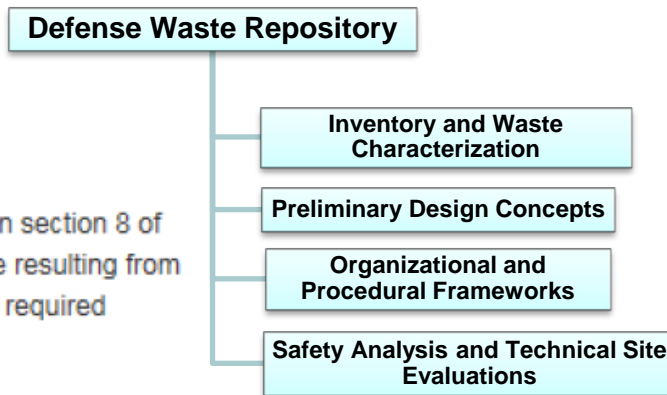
Defense Waste Repository

Inventory and Waste Characterization

Preliminary Design Concepts

Organizational and Procedural Frameworks

Safety Analysis and Technical Site Evaluations

n section 8 of
e resulting from
required